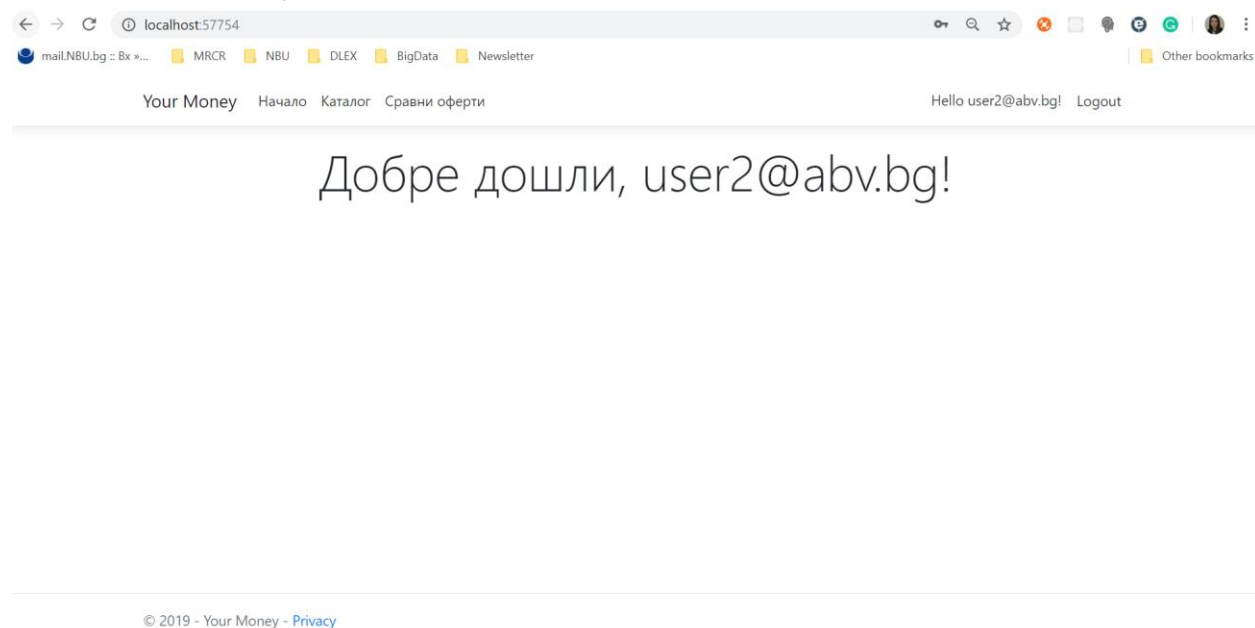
localhost:57754

mail.NBU.bg :: Вх »... MRCR NBU DLEX BigData Newsletter Other bookmarks

Your Money Начало Каталог Сравни оферти Hello user2@abv.bg! Logout

Добре дошли, user2@abv.bg!

© 2019 - Your Money - Privacy